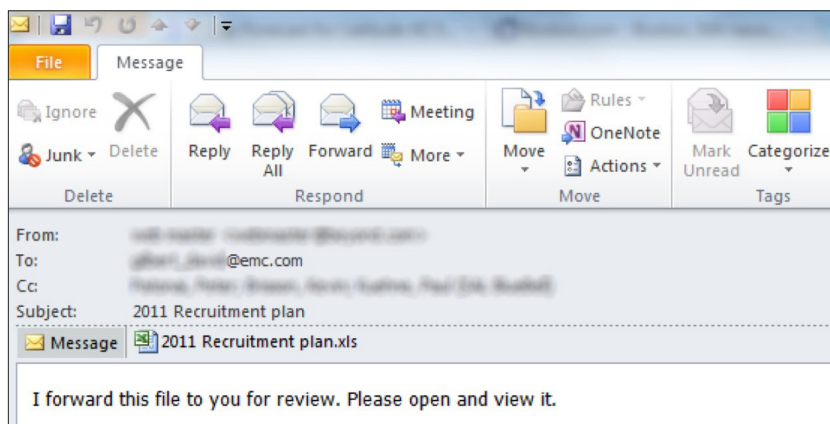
File
Message

Ignore
Junk
Delete
Delete

Reply
Reply All
Forward
Meeting
More
Respond

Move
Rules
OneNote
Actions
Move

Mark Unread
Categorize
Tags

From: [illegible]
To: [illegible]@emc.com
Cc: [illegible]
Subject: 2011 Recruitment plan

Message
2011 Recruitment plan.xls

I forward this file to you for review. Please open and view it.